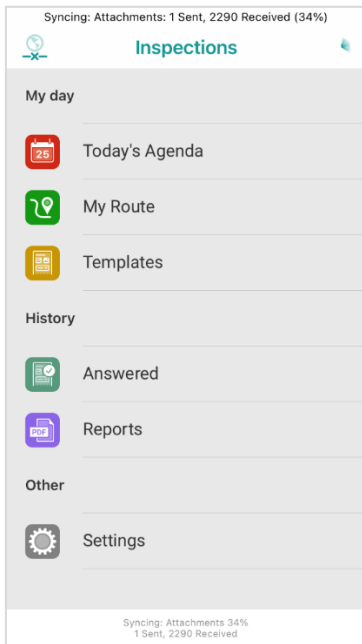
Syncing: Attachments: 1 Sent, 2290 Received (34%)

Inspections

My day

25

Today's Agenda

My Route

Templates

History

Answered

PDF

Reports

Other

Settings

Syncing: Attachments 34%
1 Sent, 2290 Received